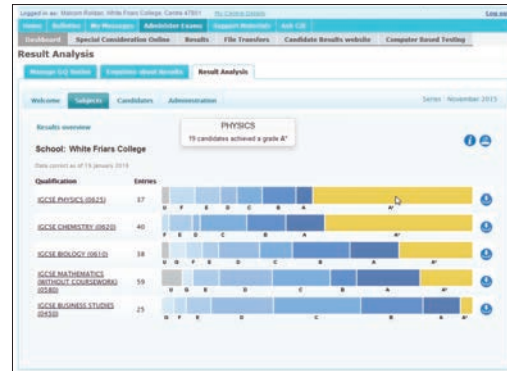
Logged in as: Malcom Rodger, White Friars College, Centre 47801 My Centre Details Log ou

Home Bulletins My Messages Administer Exams Support Materials Ask CIE

Dashboard Special Consideration Online Results File Transfers Candidate Results website Computer Based Testing

Result Analysis

Manage CQ Notes Enquiries about Results Result Analysis

Welcome Subjects Candidates Administration

Series: November 2015

Results overview

PHYSICS
19 candidates achieved a grade A*

School: White Friars College

Data correct as of 19 January 2016

| Qualification | Entries | |
|---|---|---|
| IGCSE PHYSICS (0625) | 37 | U F E D C B A A* |
| IGCSE CHEMISTRY (0620) | 40 | F E D C B A A* |
| IGCSE BIOLOGY (0610) | 38 | U G F E D C B A A* |
| IGCSE MATHEMATICS (WITHOUT COURSEWORK) (0580) | 59 | U G E D C B A A* |
| IGCSE BUSINESS STUDIES (0450) | 25 | U G F E D C B A A* |